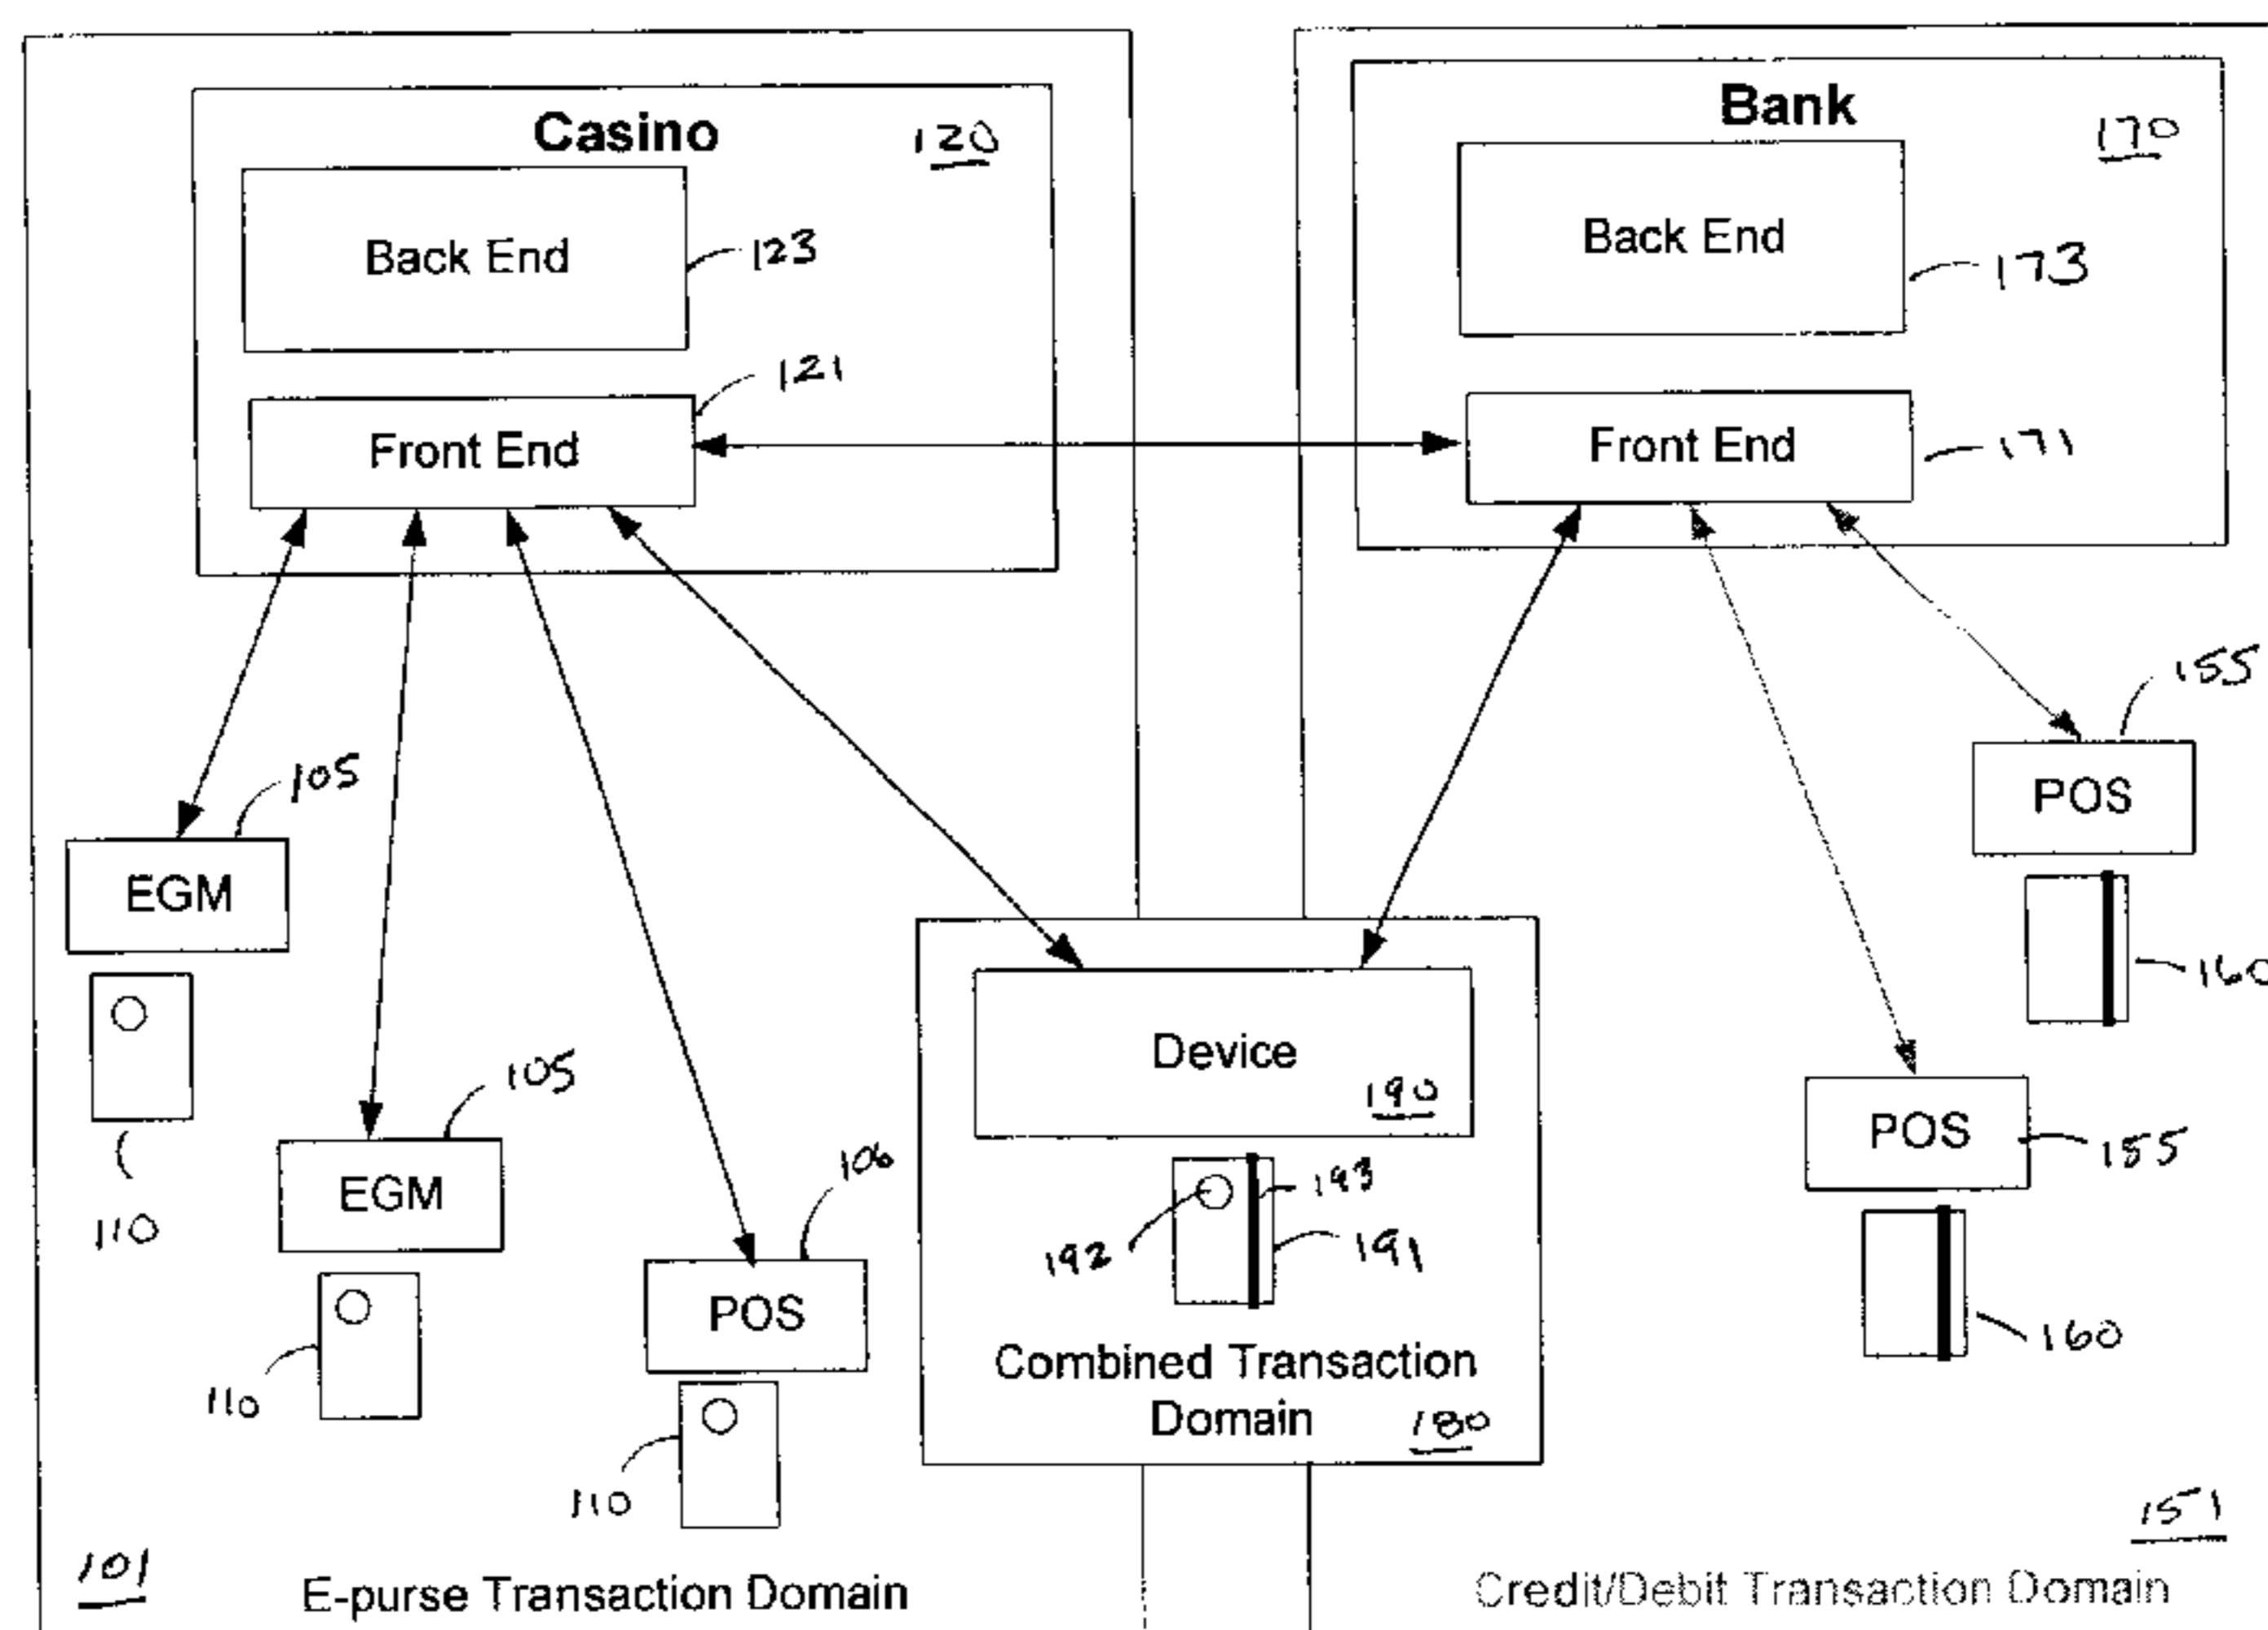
Casino 120

Back End 123

121

Front End

Bank 170

Back End 173

Front End 171

155

POS

160

105

EGM

110

105

EGM

106

POS

110

110

Device 190

193

192

191

Combined Transaction Domain 180

POS 155

160

101

E-purse Transaction Domain

151

Credit/Debit Transaction Domain